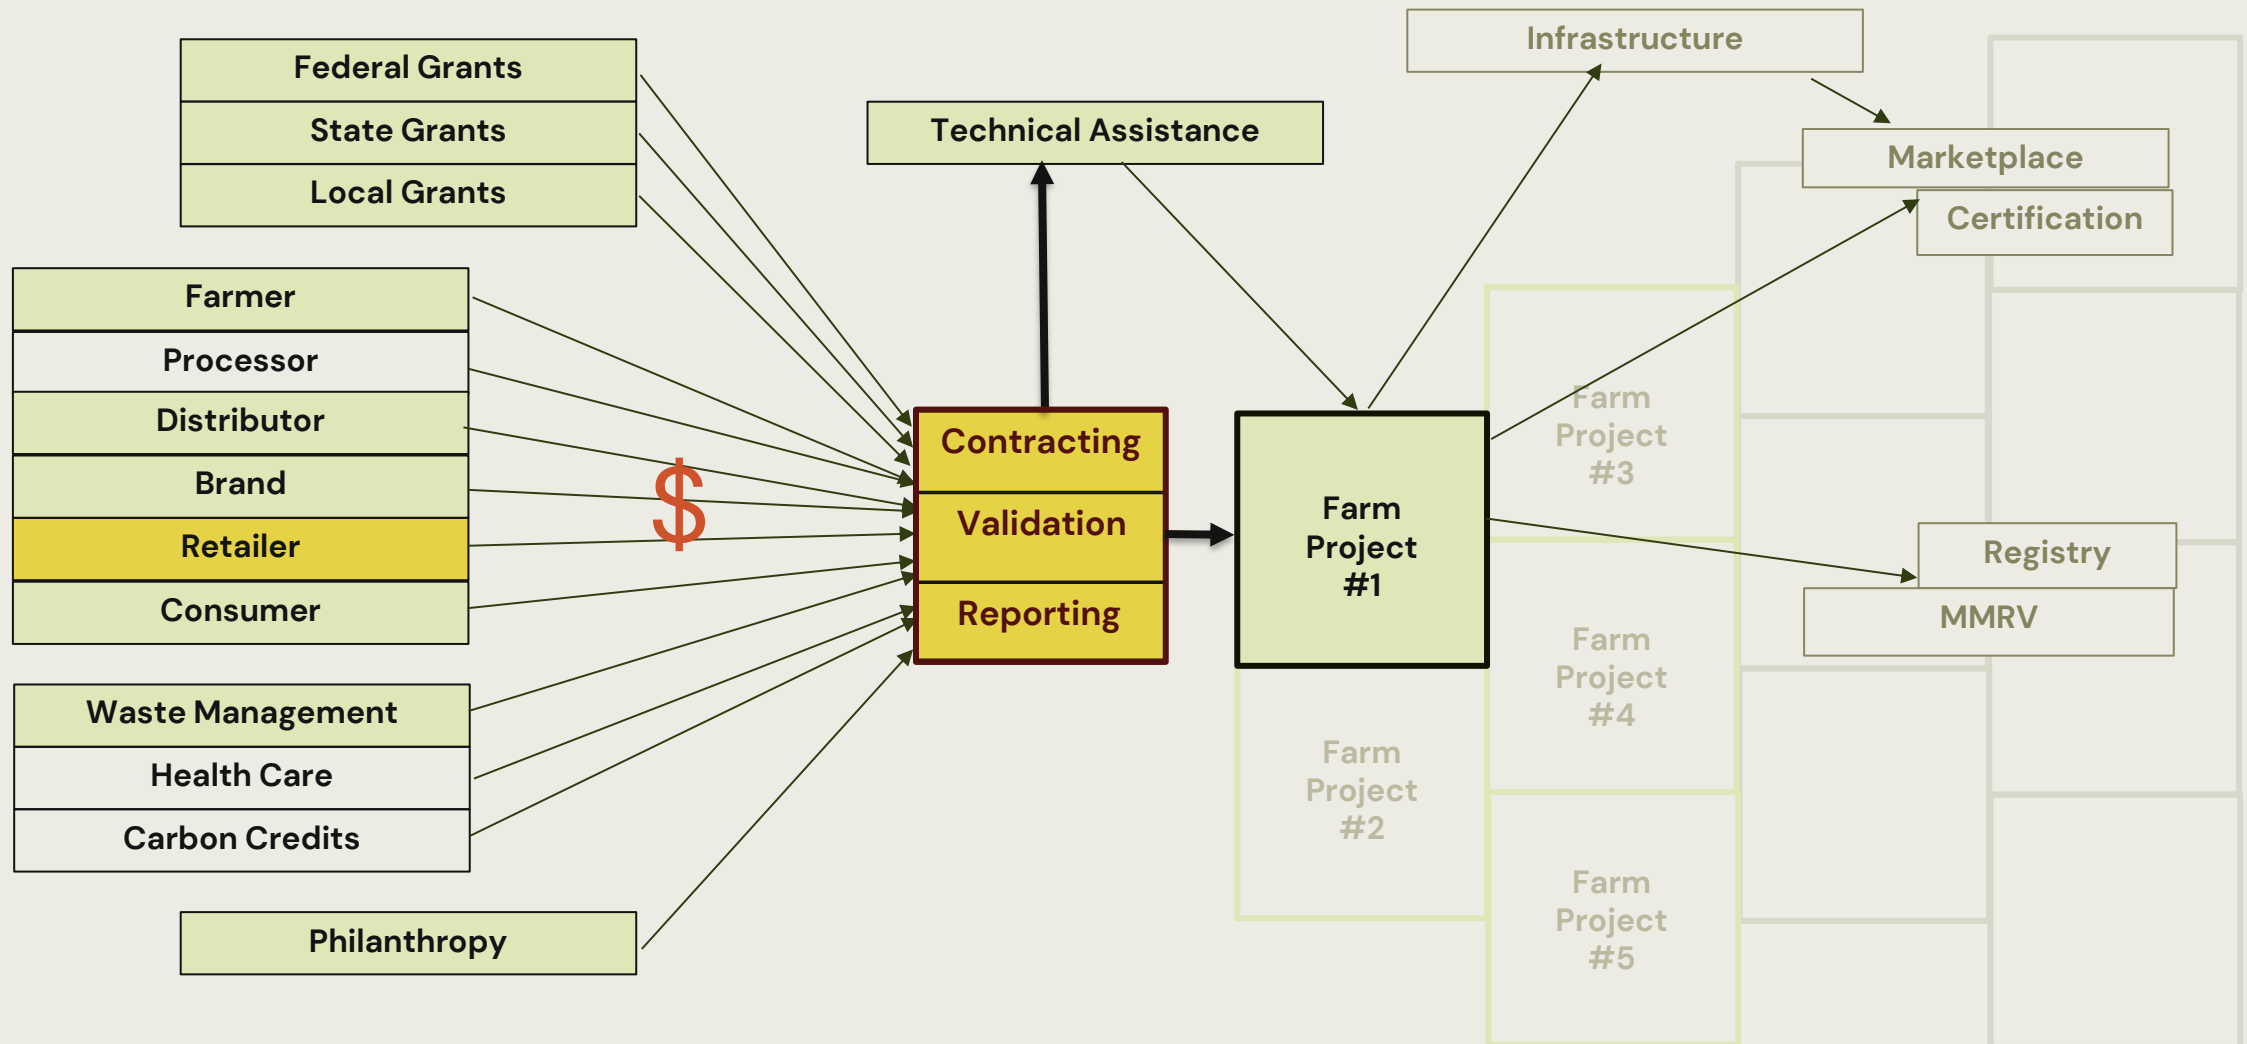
Federal Grants
State Grants
Local Grants

Farmer
Processor
Distributor
Brand
Retailer
Consumer

Waste Management
Health Care
Carbon Credits

Philanthropy

$

Technical Assistance

Contracting
Validation
Reporting

Farm Project #1

Farm Project #2

Farm Project #3

Farm Project #4

Farm Project #5

Infrastructure

Marketplace
Certification

Registry
MMRV